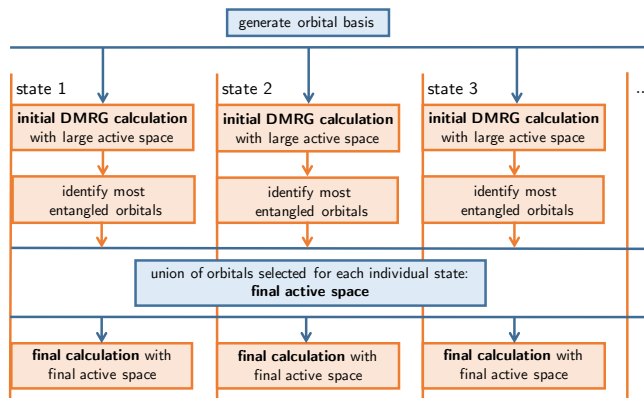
generate orbital basis

state 1

**initial DMRG calculation** with large active space

identify most entangled orbitals

state 2

**initial DMRG calculation** with large active space

identify most entangled orbitals

state 3

**initial DMRG calculation** with large active space

identify most entangled orbitals

...

union of orbitals selected for each individual state: **final active space**

**final calculation** with final active space

**final calculation** with final active space

**final calculation** with final active space